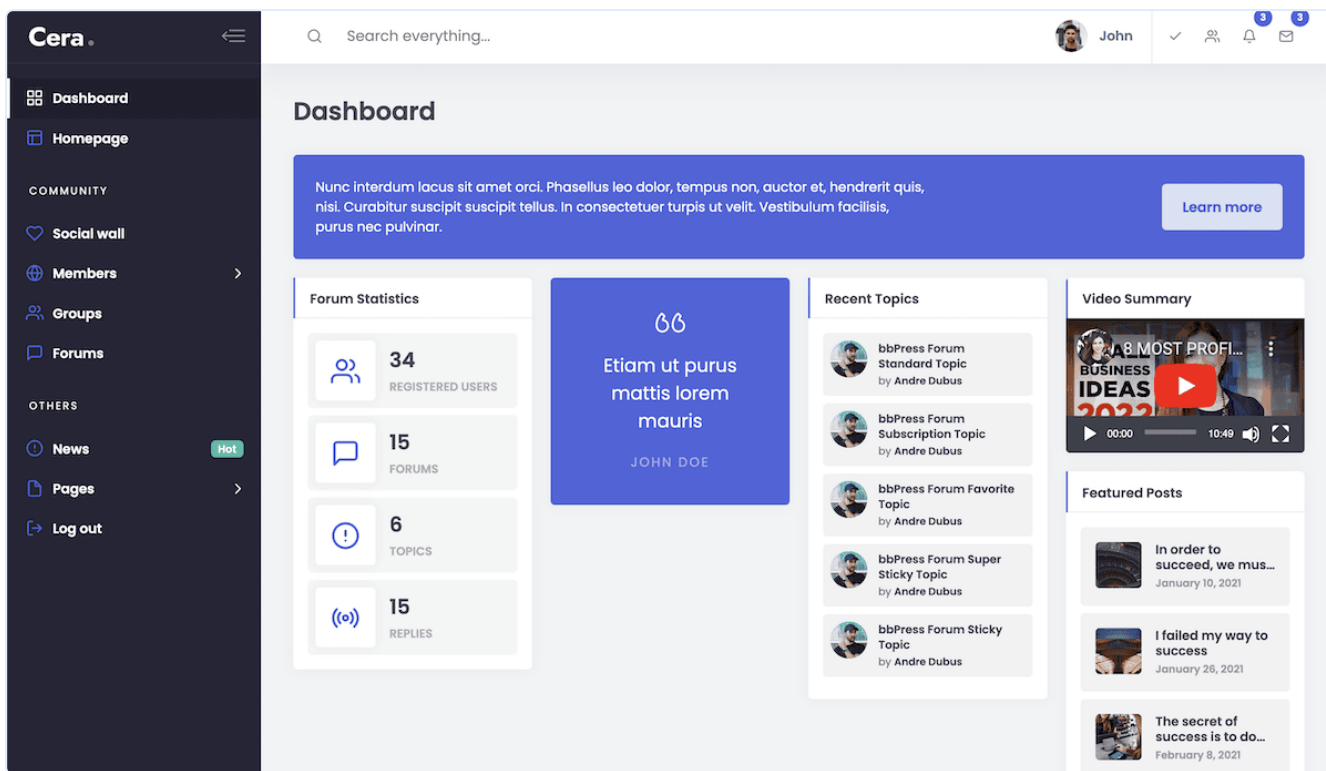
Cera.

Dashboard
Homepage

COMMUNITY
Social wall
Members
Groups
Forums

OTHERS
News Hot
Pages
Log out

Search everything...

John

3 3

Dashboard

Nunc interdum lacus sit amet orci. Phasellus leo dolor, tempus non, auctor et, hendrerit quis, nisi. Curabitur suscipit suscipit tellus. In consectetuer turpis ut velit. Vestibulum facilisis, purus nec pulvinar.

Learn more

Forum Statistics

34
REGISTERED USERS

15
FORUMS

6
TOPICS

15
REPLIES

Etiam ut purus mattis lorem mauris

JOHN DOE

Recent Topics

bbPress Forum Standard Topic
by Andre Dubus

bbPress Forum Subscription Topic
by Andre Dubus

bbPress Forum Favorite Topic
by Andre Dubus

bbPress Forum Super Sticky Topic
by Andre Dubus

bbPress Forum Sticky Topic
by Andre Dubus

Video Summary

8 MOST PROFI...
BUSINESS IDEAS 2022

00:00 10:49

Featured Posts

In order to succeed, we mus...
January 10, 2021

I failed my way to success
January 26, 2021

The secret of success is to do...
February 8, 2021